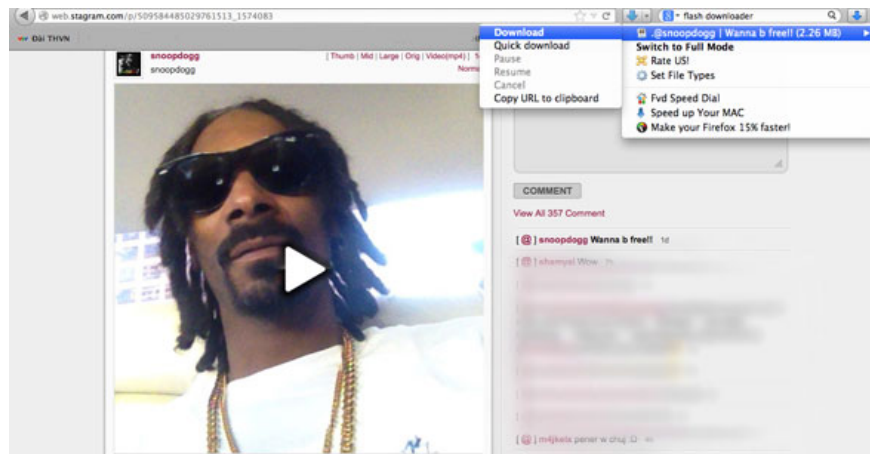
web.stagram.com/p/509584485029761513_1574083

flash downloader

ĐÀI THVN

snoopdogg
snoopdogg

| Thumb | Mid | Large | Orig | Video(mp4) |

Norm

Download
Quick download
Pause
Resume
Cancel
Copy URL to clipboard

.@snoopdogg | Wanna b free!! (2.26 MB)
Switch to Full Mode
Rate US!
Set File Types
Fvd Speed Dial
Speed up Your MAC
Make your Firefox 15% faster!

COMMENT

View All 357 Comment

[@] snoopdogg Wanna b free!! 1d

[@] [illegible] Wow

[@] m4jkels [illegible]